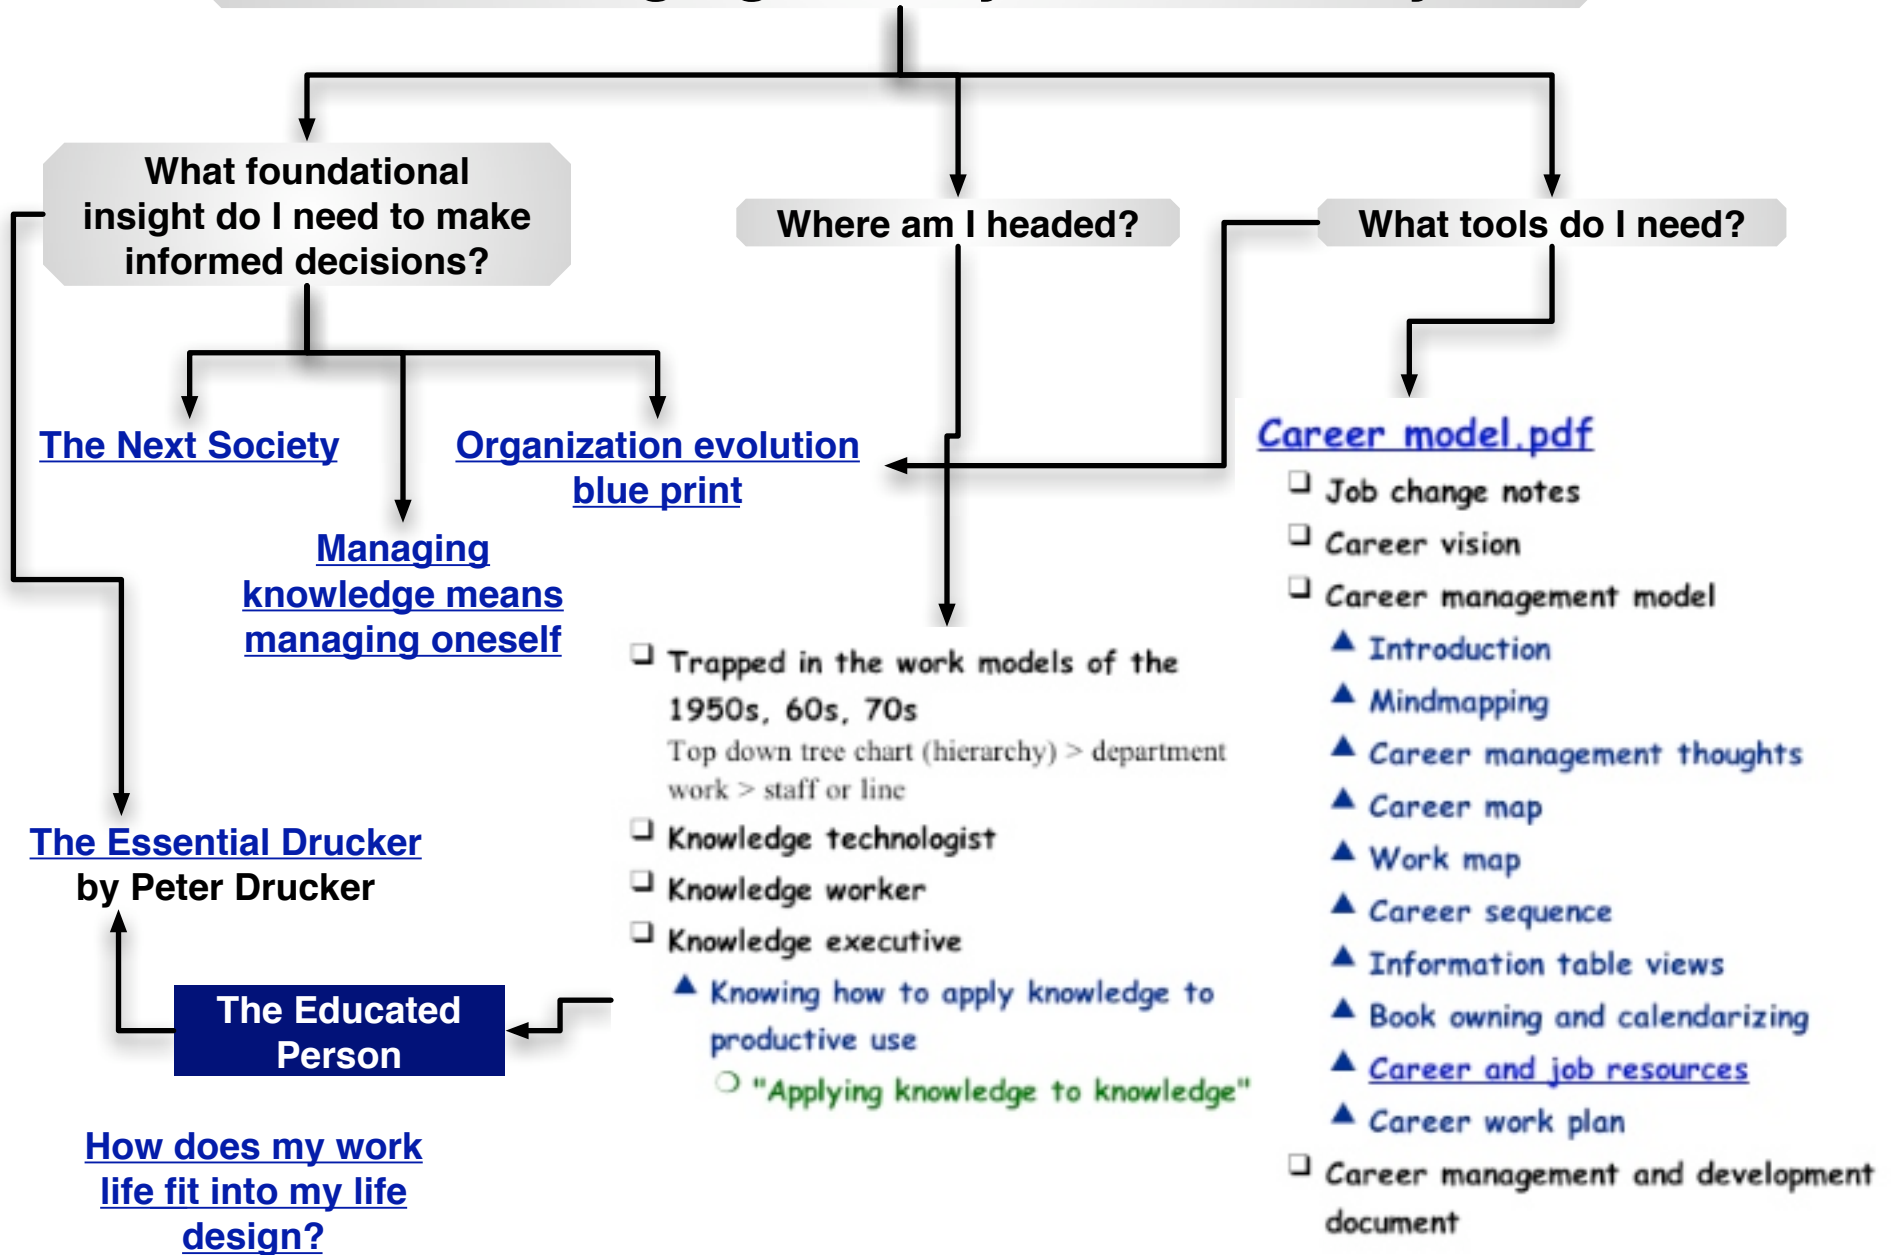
What foundational insight do I need to make informed decisions?

Where am I headed?

What tools do I need?

The Next Society

Organization evolution blue print

Managing knowledge means managing oneself

The Essential Drucker by Peter Drucker

The Educated Person

How does my work life fit into my life design?

❑ Trapped in the work models of the 1950s, 60s, 70s
Top down tree chart (hierarchy) > department work > staff or line
❑ Knowledge technologist
❑ Knowledge worker
❑ Knowledge executive
▲ Knowing how to apply knowledge to productive use
○ "Applying knowledge to knowledge"

Career model.pdf
❑ Job change notes
❑ Career vision
❑ Career management model
▲ Introduction
▲ Mindmapping
▲ Career management thoughts
▲ Career map
▲ Work map
▲ Career sequence
▲ Information table views
▲ Book owning and calendarizing
▲ Career and job resources
▲ Career work plan
❑ Career management and development document